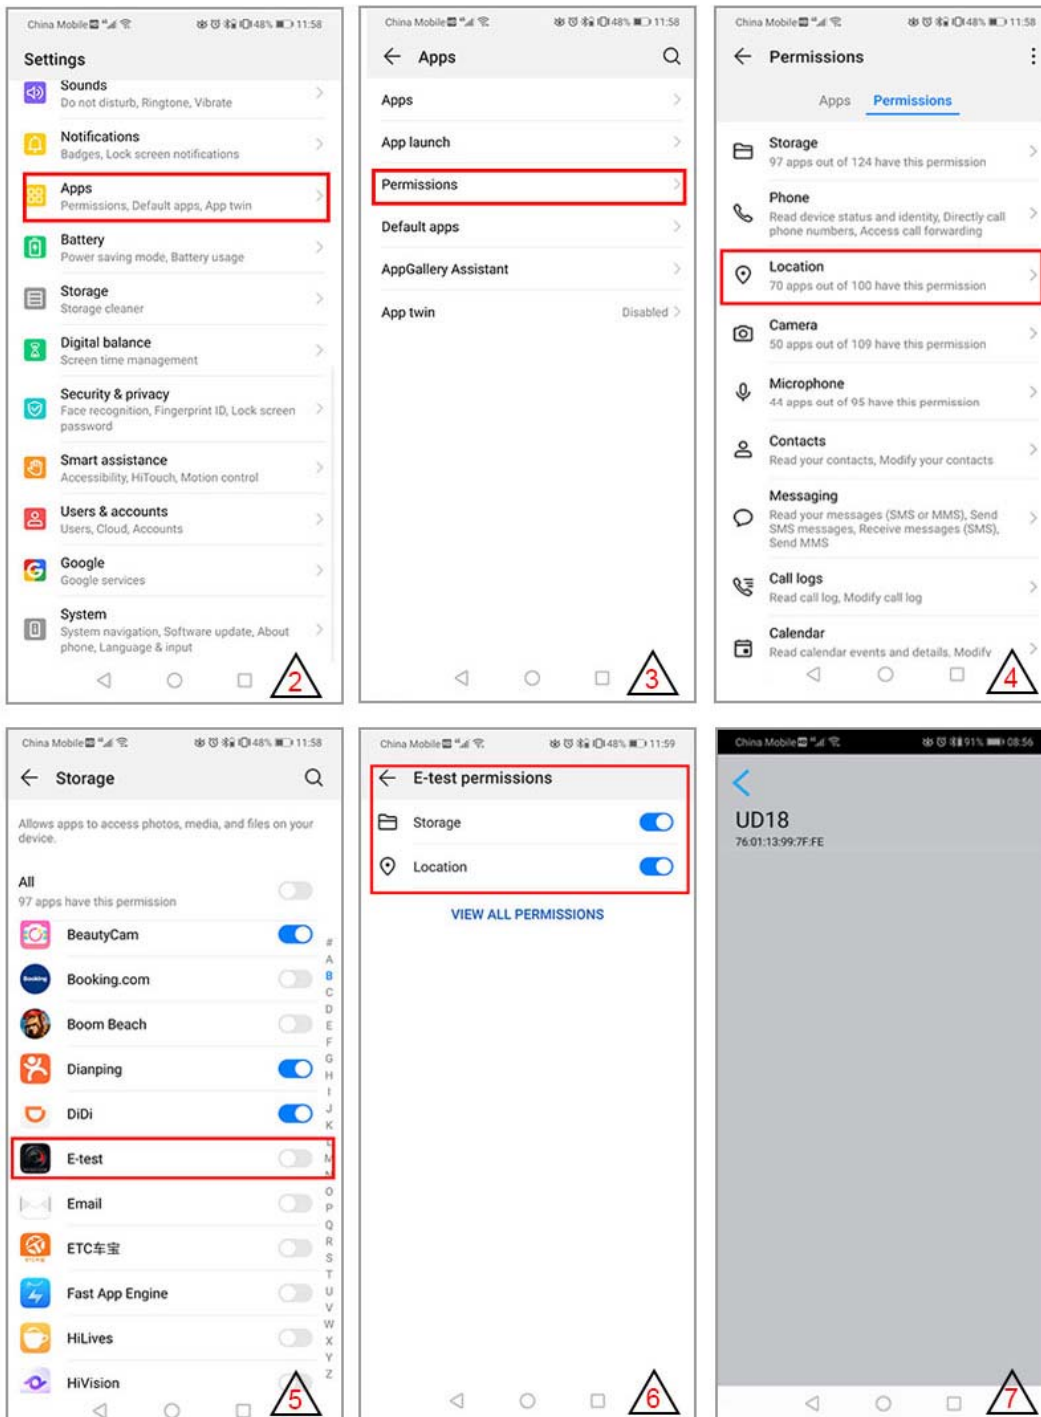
China Mobile 48% 11:58

Settings

Sounds
Do not disturb, Ringtone, Vibrate

Notifications
Badges, Lock screen notifications

Apps
Permissions, Default apps, App twin

Battery
Power saving mode, Battery usage

Storage
Storage cleaner

Digital balance
Screen time management

Security & privacy
Face recognition, Fingerprint ID, Lock screen password

Smart assistance
Accessibility, HiTouch, Motion control

Users & accounts
Users, Cloud, Accounts

Google
Google services

System
System navigation, Software update, About phone, Language & input

2

China Mobile 48% 11:58

Apps

Apps

App launch

Permissions

Default apps

AppGallery Assistant

App twin Disabled

3

China Mobile 48% 11:58

Permissions

Apps Permissions

Storage
97 apps out of 124 have this permission

Phone
Read device status and identity, Directly call phone numbers, Access call forwarding

Location
70 apps out of 100 have this permission

Camera
50 apps out of 109 have this permission

Microphone
44 apps out of 95 have this permission

Contacts
Read your contacts, Modify your contacts

Messaging
Read your messages (SMS or MMS), Send SMS messages, Receive messages (SMS), Send MMS

Call logs
Read call log, Modify call log

Calendar
Read calendar events and details, Modify

4

China Mobile 48% 11:58

Storage

Allows apps to access photos, media, and files on your device.

All
97 apps have this permission

BeautyCam

Booking.com

Boom Beach

Dianping

DiDi

E-test

Email

ETC车宝

Fast App Engine

HiLives

HiVision

# A B C D E F G H I J K L M N O P Q R S T U V W X Y Z

5

China Mobile 48% 11:59

E-test permissions

Storage

Location

VIEW ALL PERMISSIONS

6

China Mobile 91% 08:56

UD18
76:01:13:99:7F:FE

7